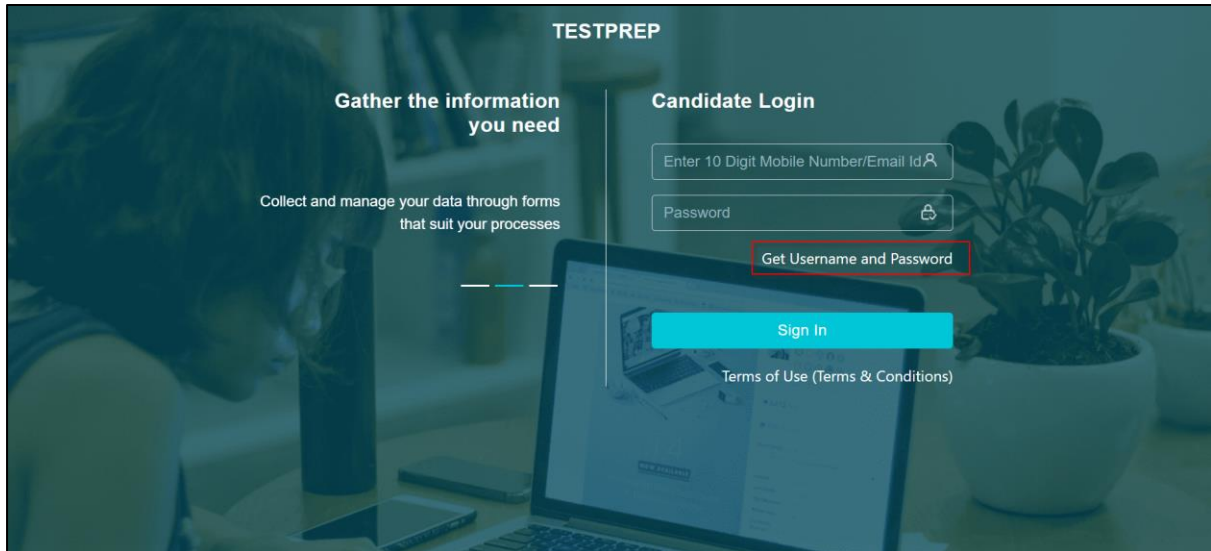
TESTPREP

Gather the information you need

Collect and manage your data through forms that suit your processes

Candidate Login

Enter 10 Digit Mobile Number/Email Id

Password

Get Username and Password

Sign In

Terms of Use (Terms & Conditions)